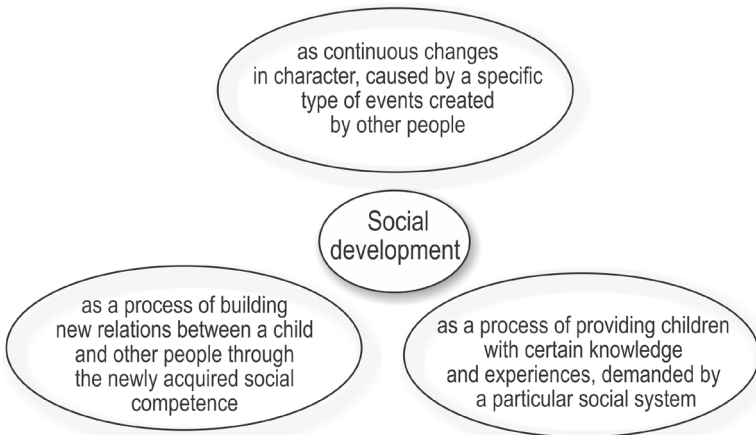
as continuous changes in character, caused by a specific type of events created by other people

Social development

as a process of building new relations between a child and other people through the newly acquired social competence

as a process of providing children with certain knowledge and experiences, demanded by a particular social system